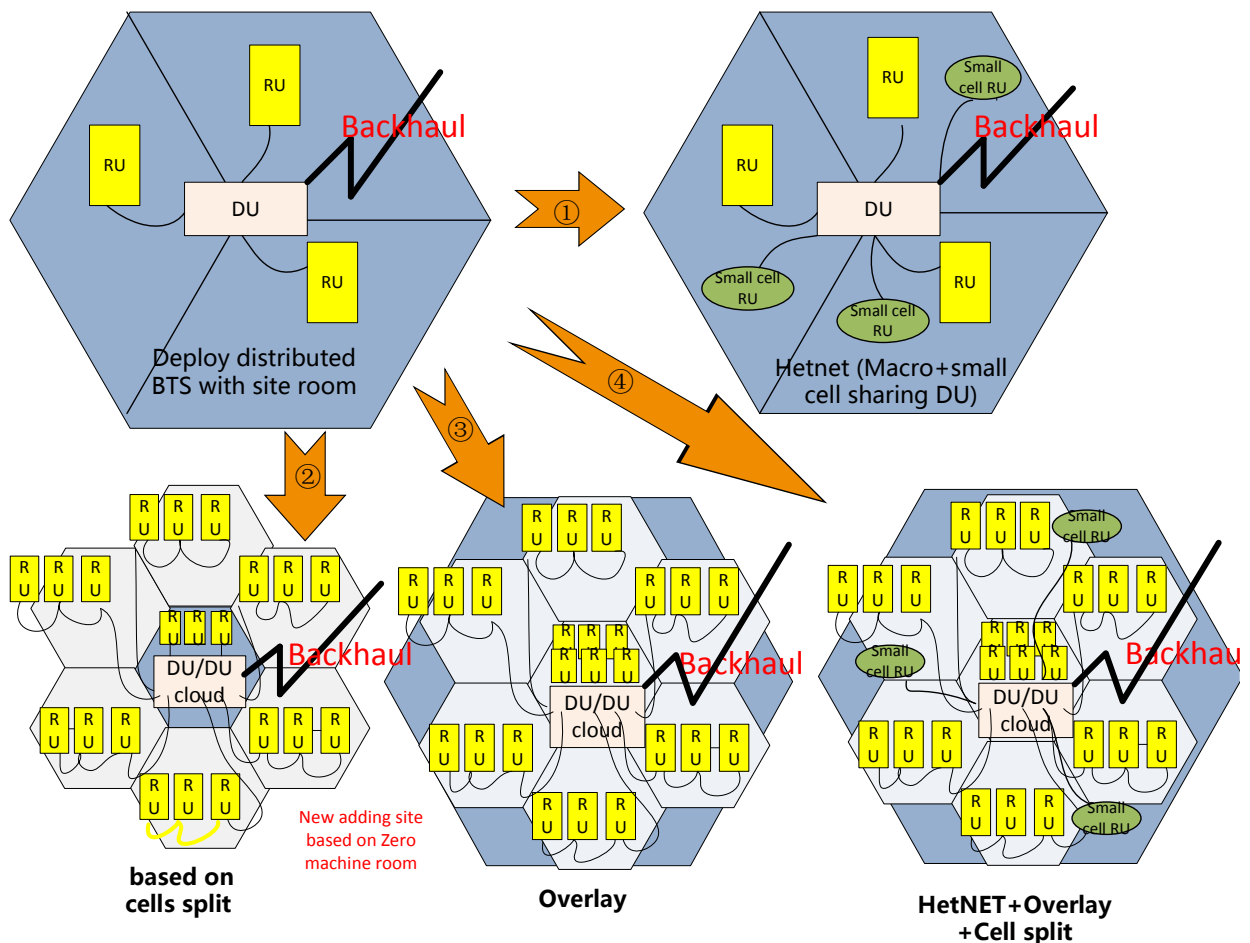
RU

RU

Backhaul

DU

RU

Deploy distributed BTS with site room

①

RU

Small cell RU

Backhaul

RU

DU

Small cell RU

RU

Small cell RU

Hetnet (Macro+small cell sharing DU)

④

③

②

R U R U R U

R U R U R U

R U R U R U

R U R U R U

DU/DU cloud

Backhaul

R U R U R U

R U R U R U

R U R U R U

New adding site based on Zero machine room

based on cells split

R U R U R U

R U R U R U

R U R U R U

R U R U R U R U R U

DU/DU cloud

Backhaul

R U R U R U

R U R U R U

R U R U R U

Overlay

R U R U R U

Small cell RU

R U R U R U

R U R U R U

R U R U R U R U R U

Small cell RU

DU/DU cloud

Backhau

R U R U R U

R U R U R U

R U R U R U

Small cell RU

HetNET+Overlay +Cell split